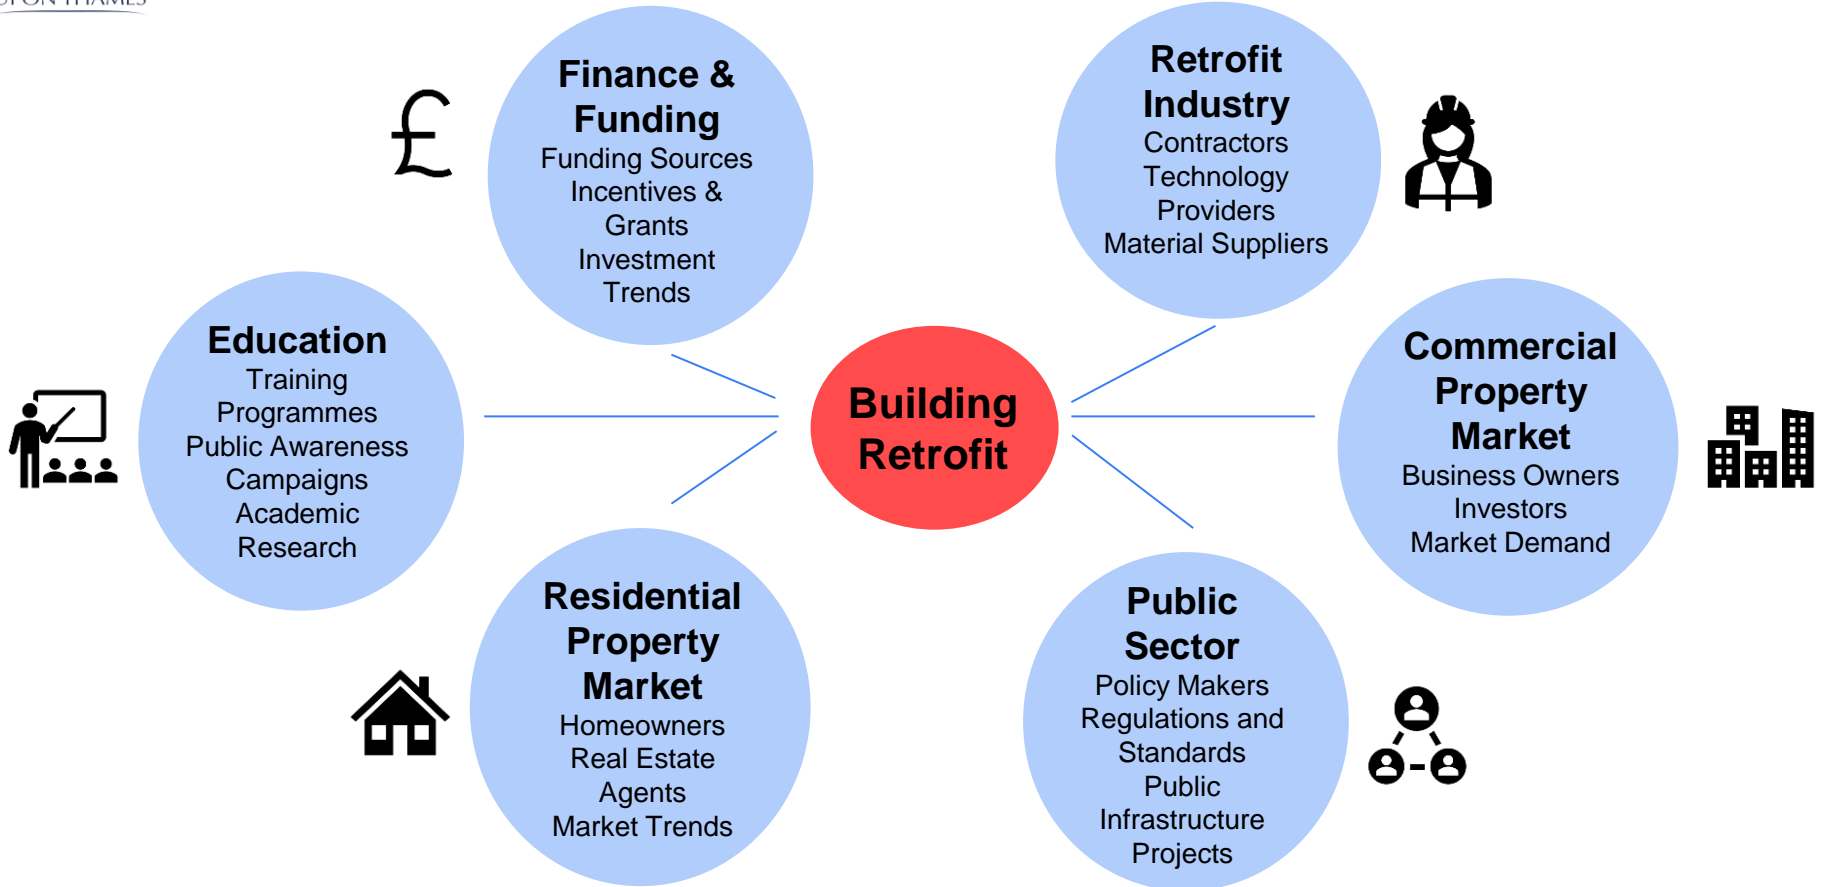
UPON THAMES

Finance & Funding
Funding Sources
Incentives & Grants
Investment Trends

£

Retrofit Industry
Contractors
Technology Providers
Material Suppliers

Education
Training Programmes
Public Awareness Campaigns
Academic Research

Building Retrofit

Commercial Property Market
Business Owners
Investors
Market Demand

Residential Property Market
Homeowners
Real Estate Agents
Market Trends

Public Sector
Policy Makers
Regulations and Standards
Public Infrastructure Projects